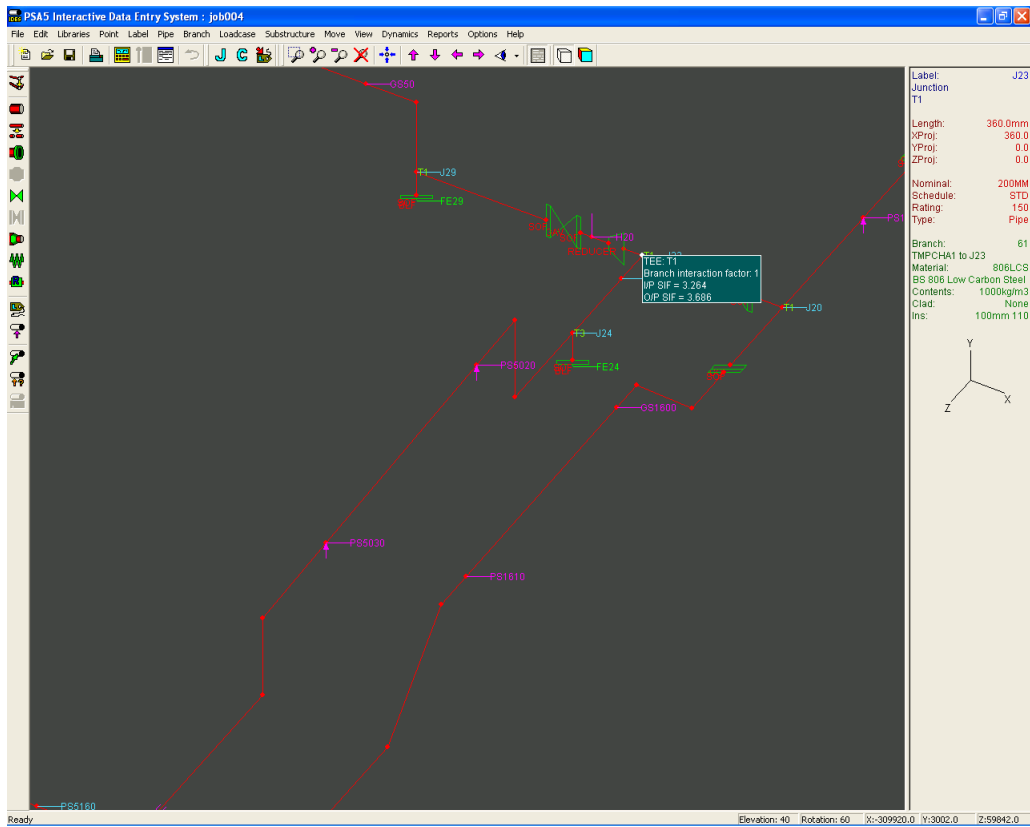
PSA5 Interactive Data Entry System : job004

File Edit Libraries Point Label Pipe Branch Loadcase Substructure Move View Dynamics Reports Options Help

J C

GS50
T1 J29
FE29
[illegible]
TEE: T1
Branch interaction factor: 1
I/P SIF = 3.264
O/P SIF = 3.686
T1 J20
T3 J24
PS5020
FE24
GS1600
PS5030
PS1610
PS5160
PS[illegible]

Label: J23
Junction
T1

Length: 360.0mm
XProj: 360.0
YProj: 0.0
ZProj: 0.0

Nominal: 200MM
Schedule: STD
Rating: 150
Type: Pipe

Branch: 61
TMPCHA1 to J23
Material: 806LCS
BS 806 Low Carbon Steel
Contents: 1000kg/m3
Clad: None
Ins: 100mm 110

Y
Z X

Ready
Elevation: 40 Rotation: 60 X:-309920.0 Y:3002.0 Z:59842.0